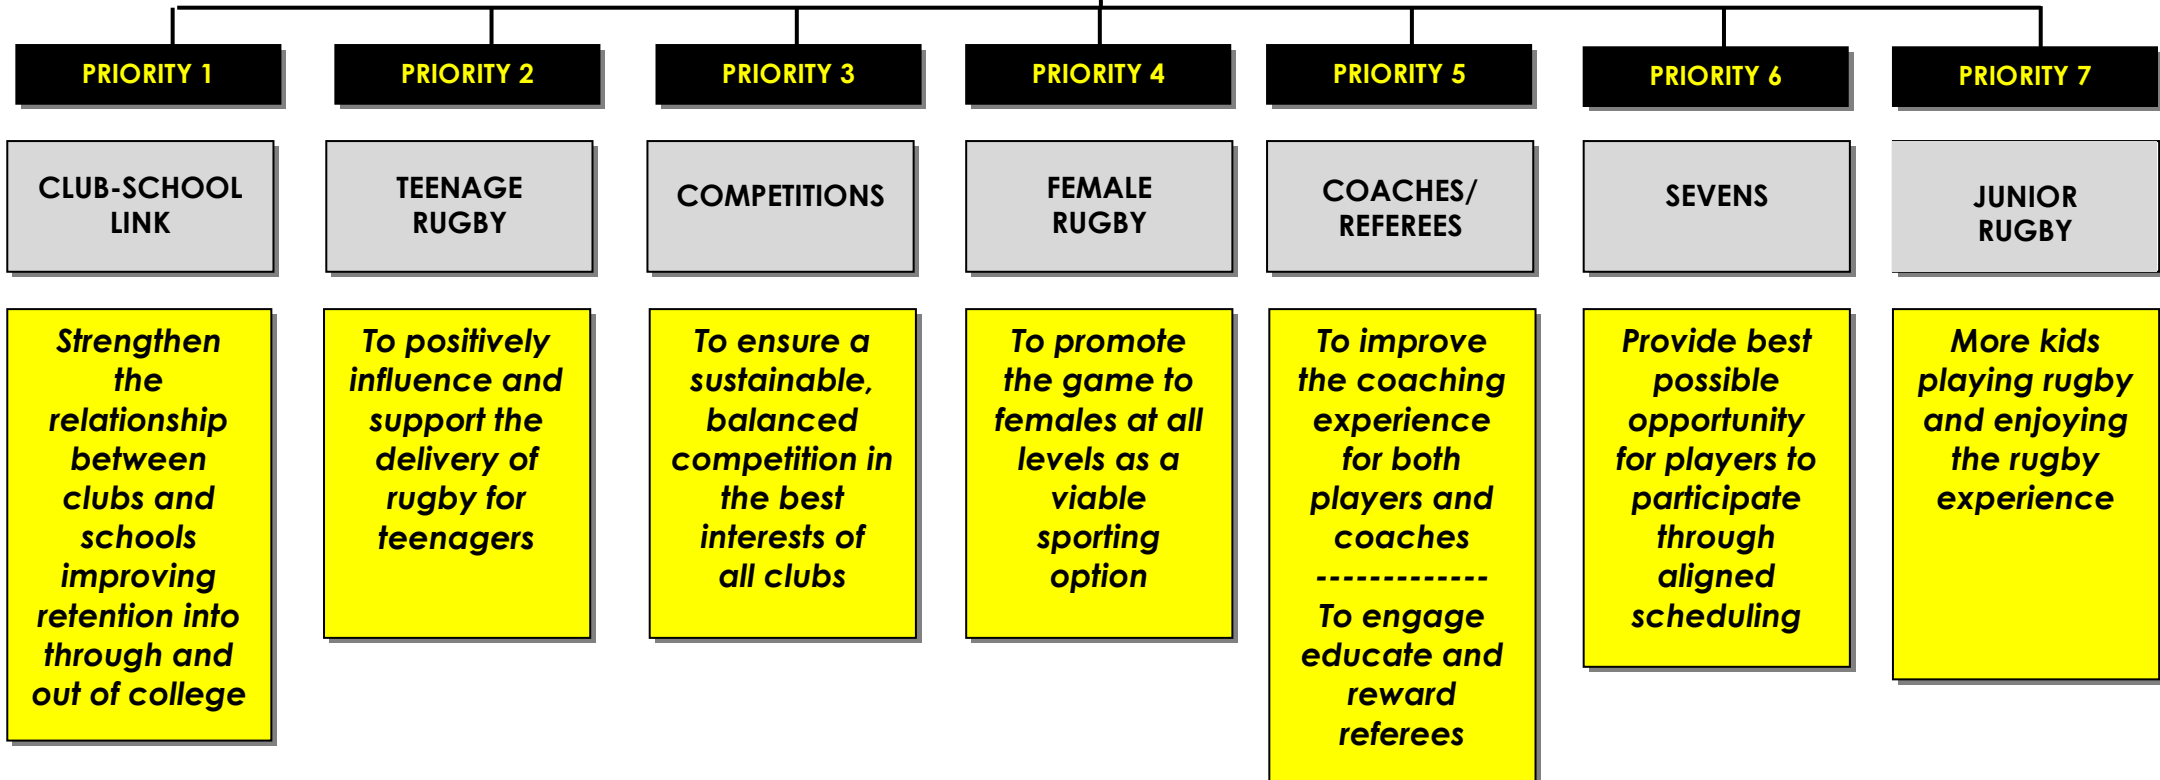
PRIORITY 1

CLUB-SCHOOL LINK

Strengthen the relationship between clubs and schools improving retention into through and out of college

PRIORITY 2

TEENAGE RUGBY

To positively influence and support the delivery of rugby for teenagers

PRIORITY 3

COMPETITIONS

To ensure a sustainable, balanced competition in the best interests of all clubs

PRIORITY 4

FEMALE RUGBY

To promote the game to females at all levels as a viable sporting option

PRIORITY 5

COACHES/ REFEREES

To improve the coaching experience for both players and coaches

-------------

To engage educate and reward referees

PRIORITY 6

SEVENS

Provide best possible opportunity for players to participate through aligned scheduling

PRIORITY 7

JUNIOR RUGBY

More kids playing rugby and enjoying the rugby experience